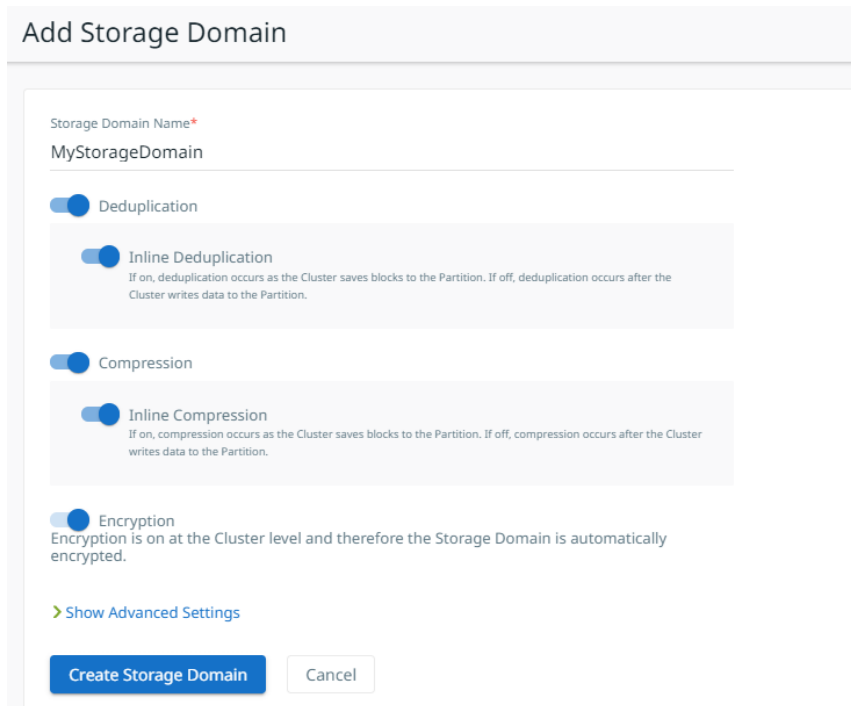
Add Storage Domain

Storage Domain Name*

MyStorageDomain

Deduplication

Inline Deduplication

If on, deduplication occurs as the Cluster saves blocks to the Partition. If off, deduplication occurs after the Cluster writes data to the Partition.

Compression

Inline Compression

If on, compression occurs as the Cluster saves blocks to the Partition. If off, compression occurs after the Cluster writes data to the Partition.

Encryption

Encryption is on at the Cluster level and therefore the Storage Domain is automatically encrypted.

> Show Advanced Settings

Create Storage Domain

Cancel